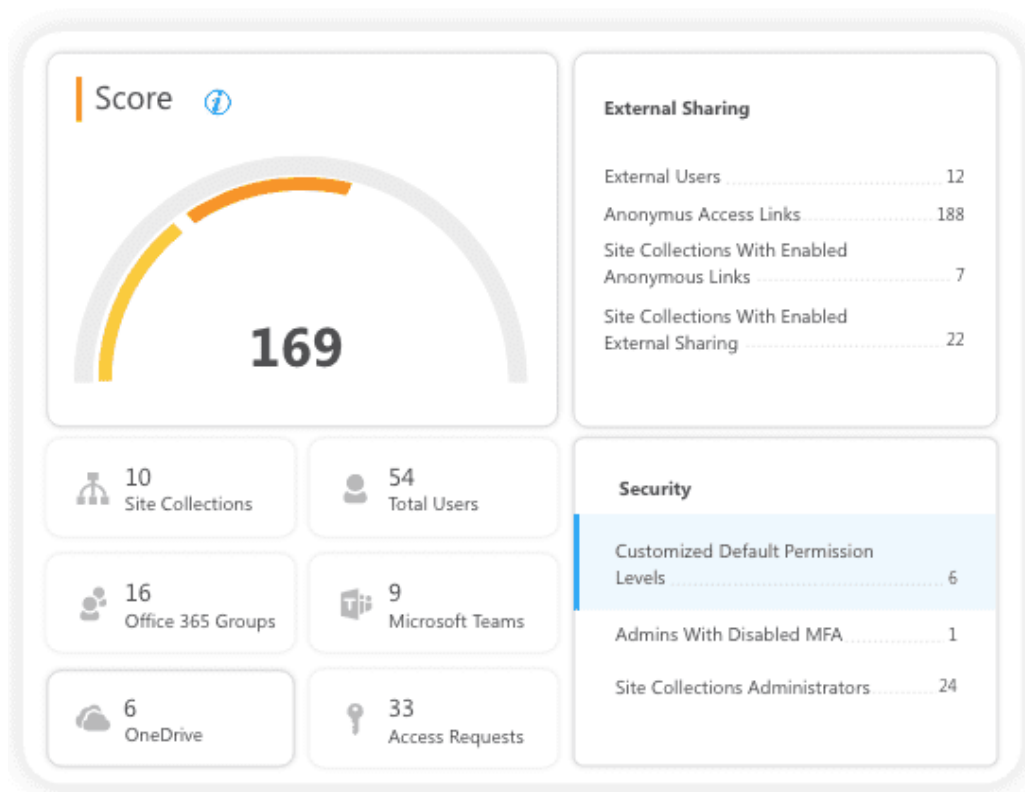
Score

169

External Sharing

External Users 12
Anonymus Access Links 188
Site Collections With Enabled Anonymous Links 7
Site Collections With Enabled External Sharing 22

10
Site Collections

54
Total Users

16
Office 365 Groups

9
Microsoft Teams

6
OneDrive

33
Access Requests

Security

Customized Default Permission Levels 6
Admins With Disabled MFA 1
Site Collections Administrators 24